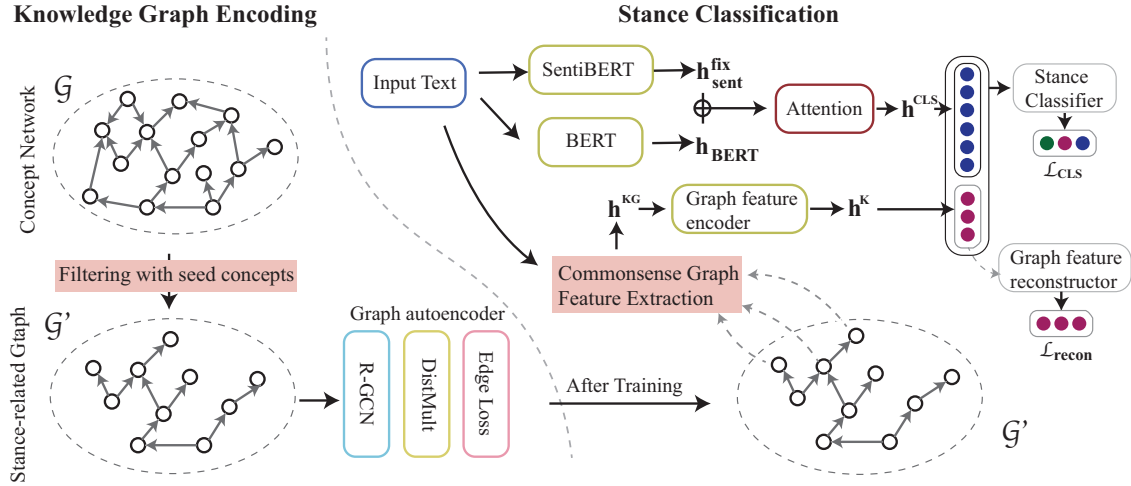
Knowledge Graph Encoding

Stance Classification

Concept Network

$\mathcal{G}$

Filtering with seed concepts

Stance-related Gtaph

$\mathcal{G}'$

Graph autoencoder

R-GCN

DistMult

Edge Loss

After Training

$\mathcal{G}'$

Input Text

SentiBERT

$\mathbf{h}_{\mathbf{sent}}^{\mathbf{fix}}$

BERT

$\mathbf{h}_{\mathbf{BERT}}$

Attention

$\mathbf{h}^{\mathbf{CLS}}$

Stance Classifier

$\mathcal{L}_{\mathbf{CLS}}$

$\mathbf{h}^{\mathbf{KG}}$

Graph feature encoder

$\mathbf{h}^{\mathbf{K}}$

Commonsense Graph Feature Extraction

Graph feature reconstructor

$\mathcal{L}_{\mathbf{recon}}$